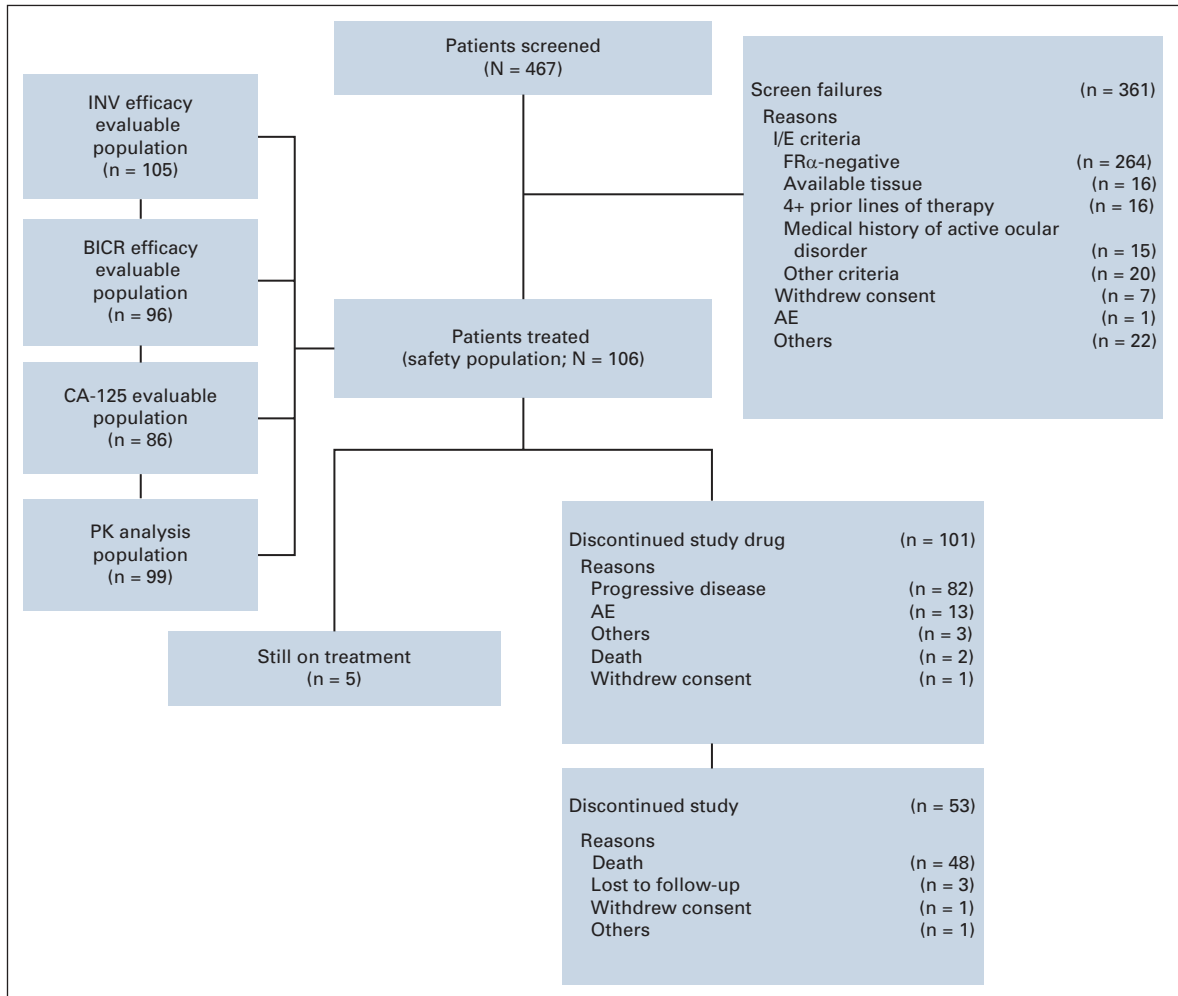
Patients screened
(N = 467)

INV efficacy evaluable population
(n = 105)

BICR efficacy evaluable population
(n = 96)

CA-125 evaluable population
(n = 86)

PK analysis population
(n = 99)

Screen failures (n = 361)
Reasons
I/E criteria
FRα-negative (n = 264)
Available tissue (n = 16)
4+ prior lines of therapy (n = 16)
Medical history of active ocular disorder (n = 15)
Other criteria (n = 20)
Withdrew consent (n = 7)
AE (n = 1)
Others (n = 22)

Patients treated
(safety population; N = 106)

Still on treatment
(n = 5)

Discontinued study drug (n = 101)
Reasons
Progressive disease (n = 82)
AE (n = 13)
Others (n = 3)
Death (n = 2)
Withdrew consent (n = 1)

Discontinued study (n = 53)
Reasons
Death (n = 48)
Lost to follow-up (n = 3)
Withdrew consent (n = 1)
Others (n = 1)